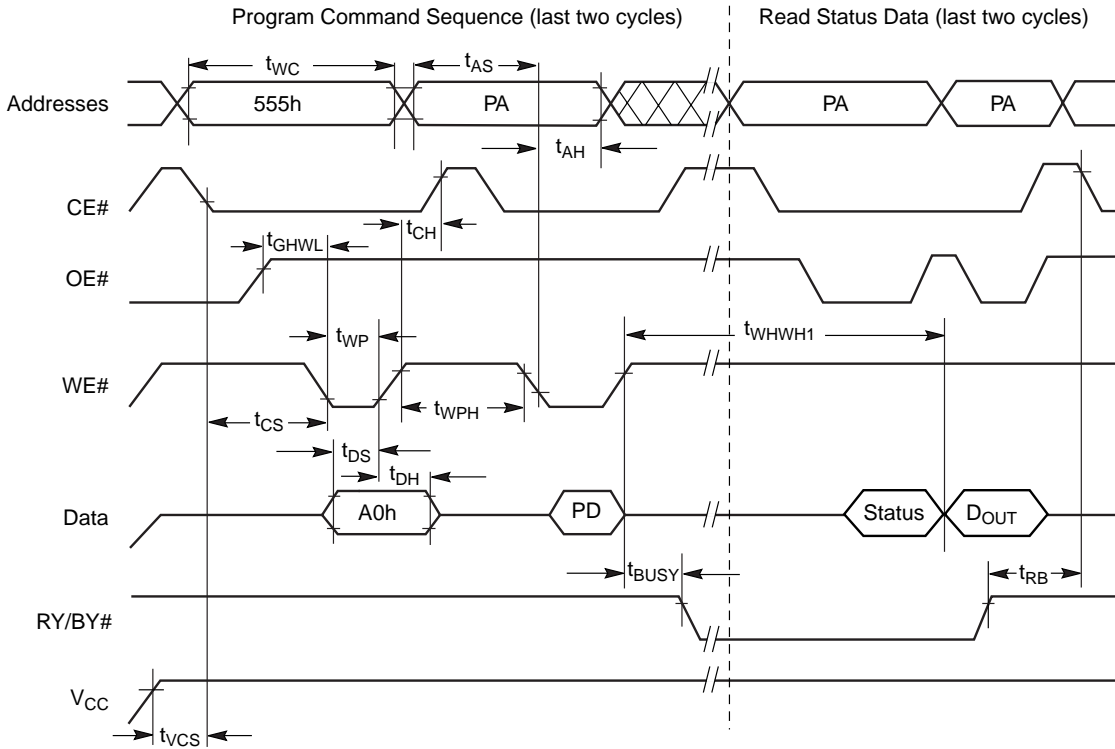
Program Command Sequence (last two cycles)

Read Status Data (last two cycles)

$t_{WC}$

$t_{AS}$

Addresses

555h

PA

PA

PA

$t_{AH}$

CE#

$t_{CH}$

$t_{GHWL}$

OE#

$t_{WP}$

$t_{WHWH1}$

WE#

$t_{CS}$

$t_{WPH}$

$t_{DS}$

$t_{DH}$

Data

A0h

PD

Status

$D_{OUT}$

$t_{BUSY}$

$t_{RB}$

RY/BY#

$V_{CC}$

$t_{VCS}$